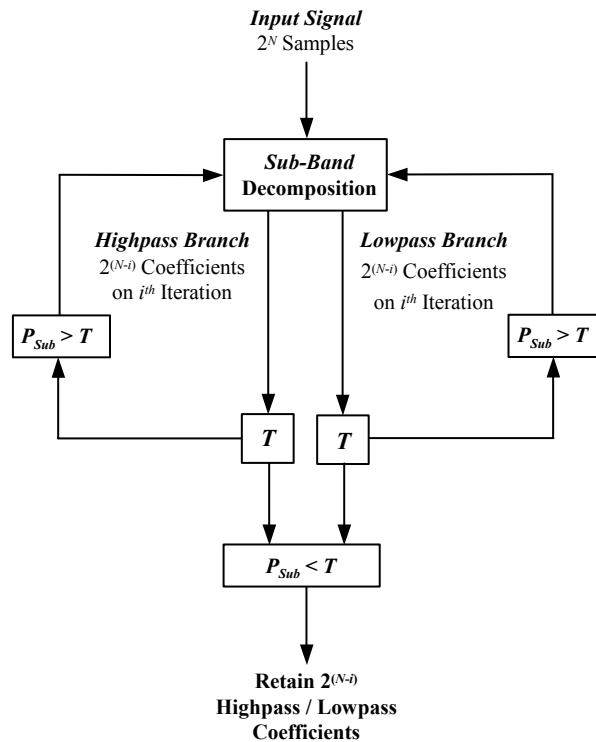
Input Signal
$2^N$ Samples

Sub-Band Decomposition

Highpass Branch
$2^{(N-i)}$ Coefficients on $i^{th}$ Iteration

Lowpass Branch
$2^{(N-i)}$ Coefficients on $i^{th}$ Iteration

$P_{Sub} > T$

$P_{Sub} > T$

$T$

$T$

$P_{Sub} < T$

Retain $2^{(N-i)}$ Highpass / Lowpass Coefficients